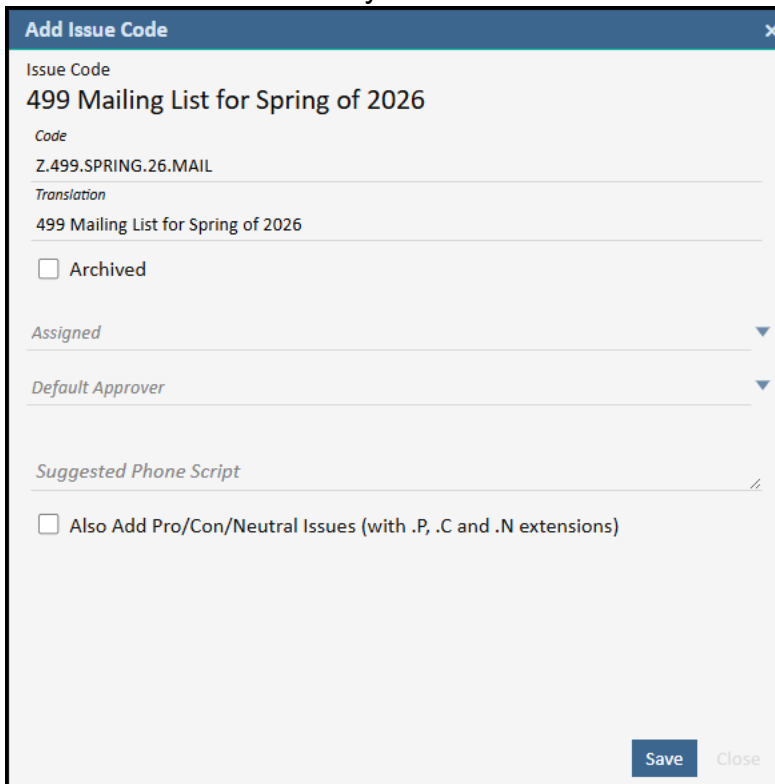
Add Issue Code
×
Issue Code
499 Mailing List for Spring of 2026
Code
Z.499.SPRING.26.MAIL
Translation
499 Mailing List for Spring of 2026
Archived
Assigned
Default Approver
Suggested Phone Script
Also Add Pro/Con/Neutral Issues (with .P, .C and .N extensions)
Save
Close